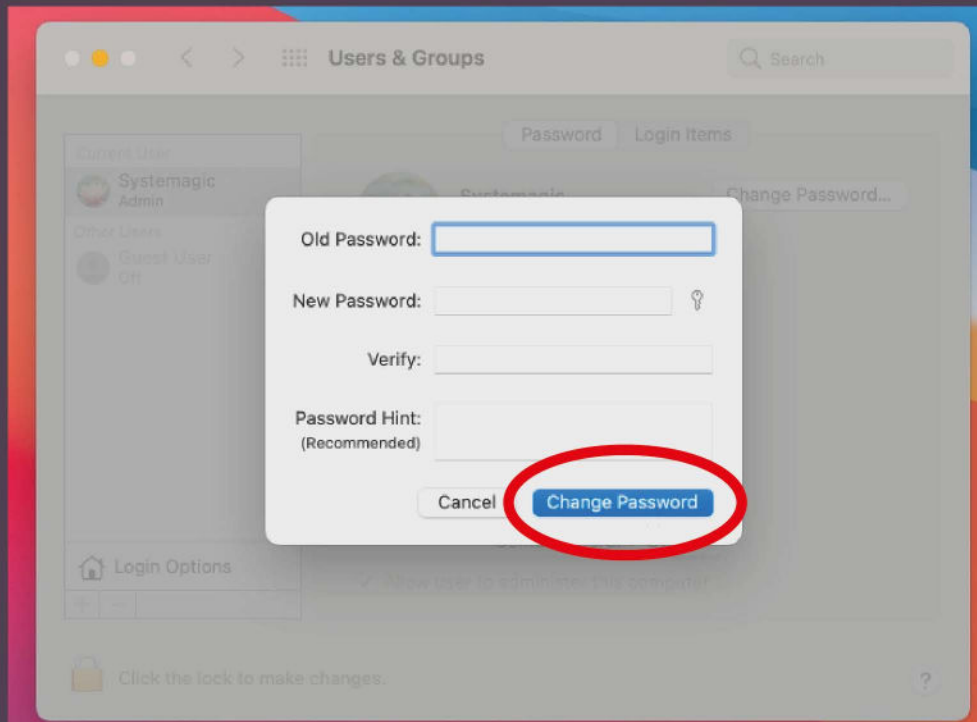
Users & Groups

Search

Password Login Items

Current User

Systemagic
Admin

Other Users

Guest User
Off

Systemagic

Change Password...

Old Password:

New Password:

Verify:

Password Hint:
(Recommended)

Cancel

Change Password

Login Options

+ −

Allow user to administer this computer

Click the lock to make changes.

?